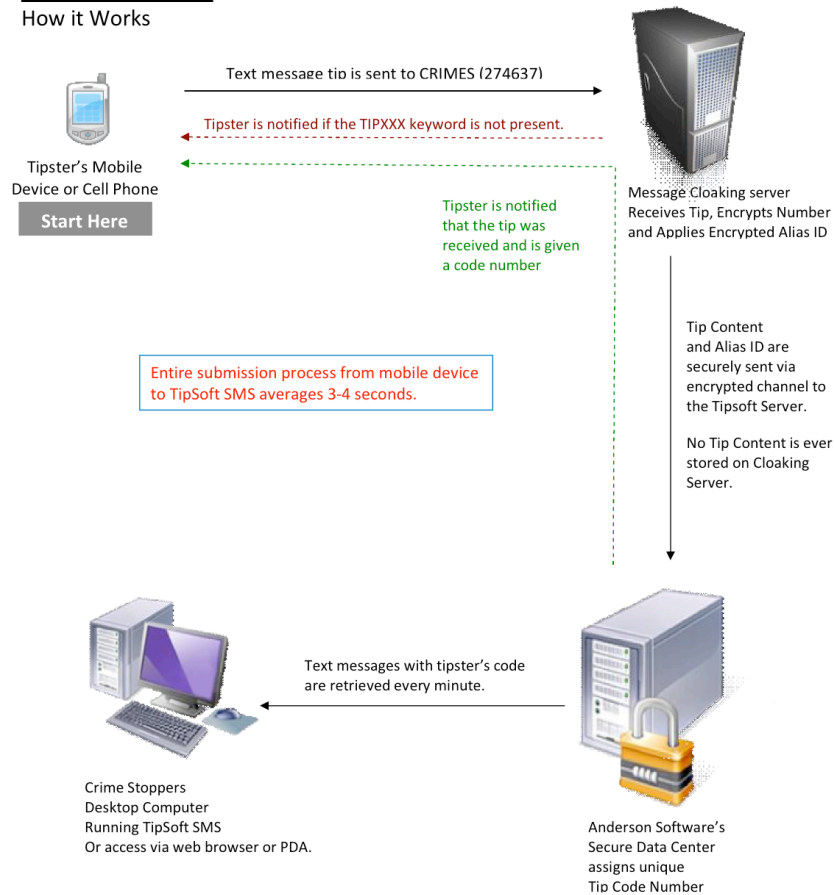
How it Works

Text message tip is sent to CRIMES (274637)

Tipster is notified if the TIPXXX keyword is not present.

Tipster's Mobile Device or Cell Phone

Start Here

Message Cloaking server Receives Tip, Encrypts Number and Applies Encrypted Alias ID

Tipster is notified that the tip was received and is given a code number

Tip Content and Alias ID are securely sent via encrypted channel to the Tipsoft Server.

No Tip Content is ever stored on Cloaking Server.

Entire submission process from mobile device to TipSoft SMS averages 3-4 seconds.

Text messages with tipster's code are retrieved every minute.

Crime Stoppers Desktop Computer Running TipSoft SMS Or access via web browser or PDA.

Anderson Software's Secure Data Center assigns unique Tip Code Number